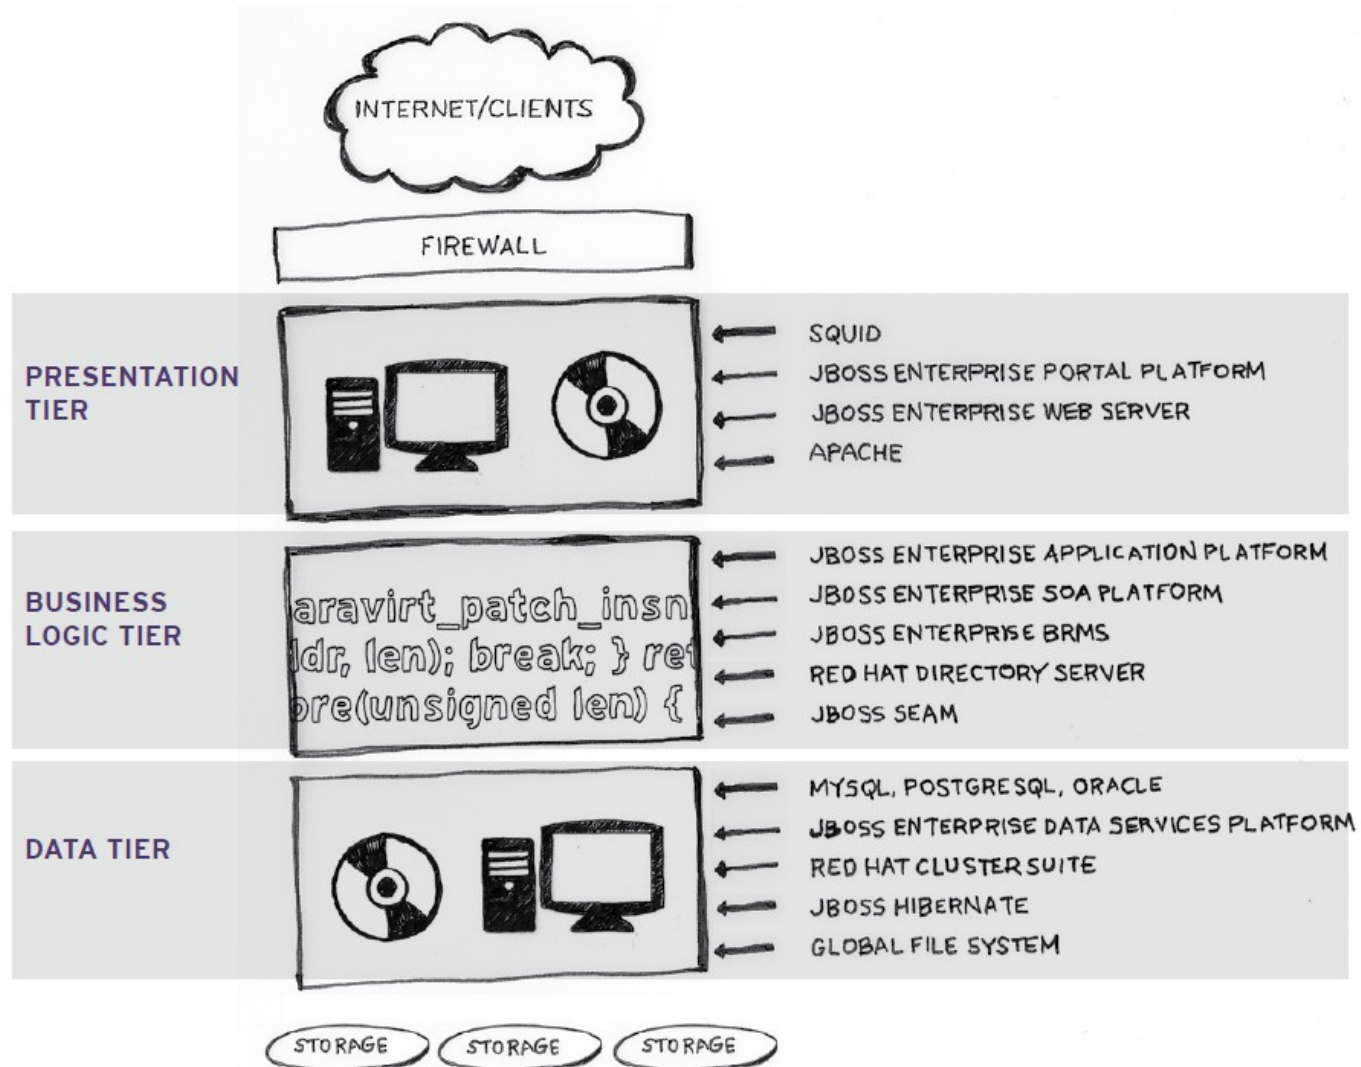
INTERNET/CLIENTS

FIREWALL

PRESENTATION TIER

SQUID
JBOSS ENTERPRISE PORTAL PLATFORM
JBOSS ENTERPRISE WEB SERVER
APACHE

BUSINESS LOGIC TIER

aravirt_patch_insn
ldr, len); break; } ret
ore(unsigned len) {

JBOSS ENTERPRISE APPLICATION PLATFORM
JBOSS ENTERPRISE SOA PLATFORM
JBOSS ENTERPRISE BRMS
RED HAT DIRECTORY SERVER
JBOSS SEAM

DATA TIER

MYSQL, POSTGRESQL, ORACLE
JBOSS ENTERPRISE DATA SERVICES PLATFORM
RED HAT CLUSTER SUITE
JBOSS HIBERNATE
GLOBAL FILE SYSTEM

STORAGE
STORAGE
STORAGE